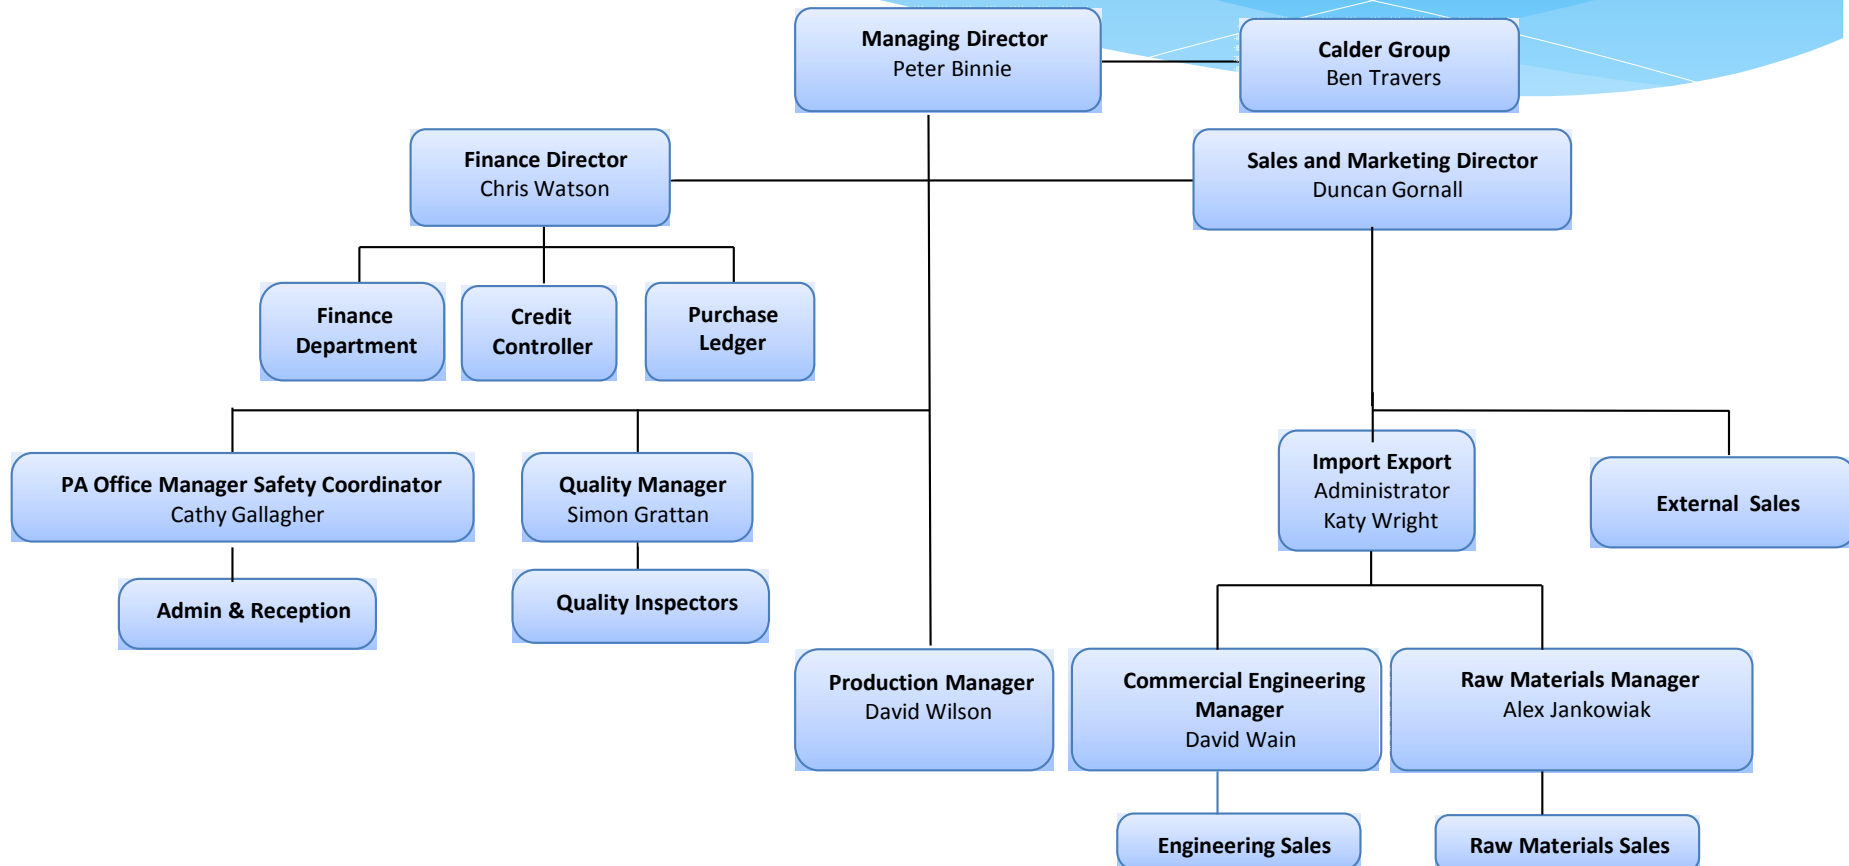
Managing Director
Peter Binnie

Calder Group
Ben Travers

Finance Director
Chris Watson

Sales and Marketing Director
Duncan Gornall

Finance Department

Credit Controller

Purchase Ledger

PA Office Manager Safety Coordinator
Cathy Gallagher

Quality Manager
Simon Grattan

Import Export Administrator
Katy Wright

External Sales

Admin & Reception

Quality Inspectors

Production Manager
David Wilson

Commercial Engineering Manager
David Wain

Raw Materials Manager
Alex Jankowiak

Engineering Sales

Raw Materials Sales